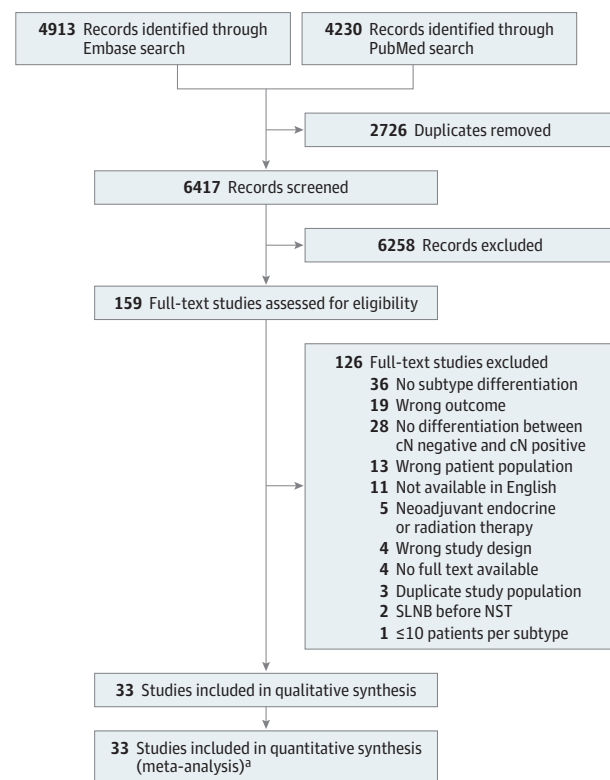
4913 Records identified through Embase search

4230 Records identified through PubMed search

2726 Duplicates removed

6417 Records screened

6258 Records excluded

159 Full-text studies assessed for eligibility

126 Full-text studies excluded
36 No subtype differentiation
19 Wrong outcome
28 No differentiation between cN negative and cN positive
13 Wrong patient population
11 Not available in English
5 Neoadjuvant endocrine or radiation therapy
4 Wrong study design
4 No full text available
3 Duplicate study population
2 SLNB before NST
1 ≤10 patients per subtype

33 Studies included in qualitative synthesis

33 Studies included in quantitative synthesis (meta-analysis)$^{a}$